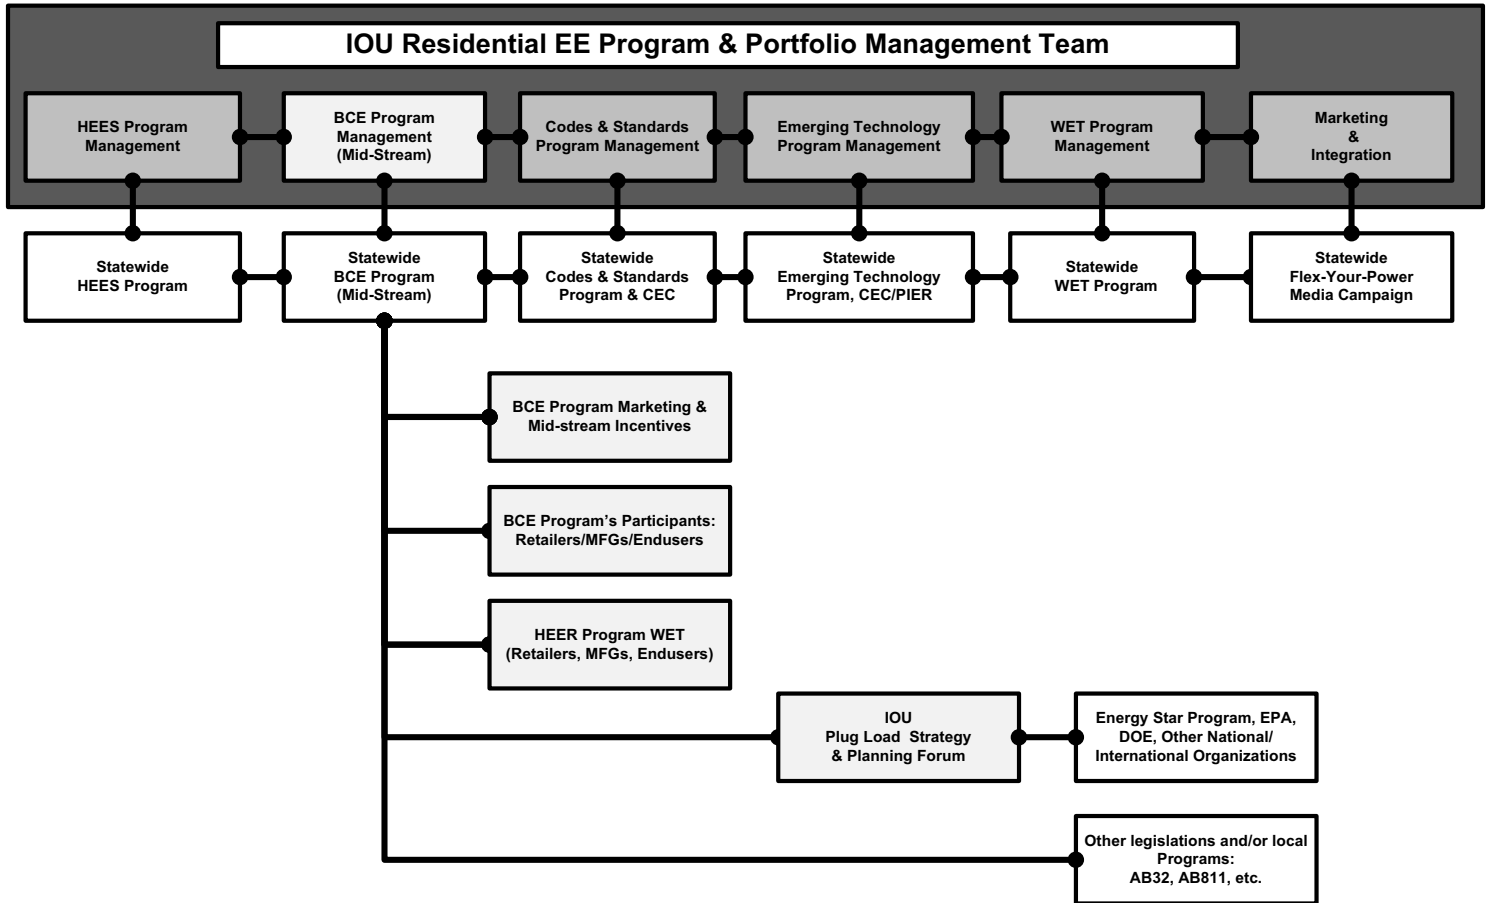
IOU Residential EE Program & Portfolio Management Team

HEES Program Management

BCE Program Management (Mid-Stream)

Codes & Standards Program Management

Emerging Technology Program Management

WET Program Management

Marketing & Integration

Statewide HEES Program

Statewide BCE Program (Mid-Stream)

Statewide Codes & Standards Program & CEC

Statewide Emerging Technology Program, CEC/PIER

Statewide WET Program

Statewide Flex-Your-Power Media Campaign

BCE Program Marketing & Mid-stream Incentives

BCE Program's Participants: Retailers/MFGs/Endusers

HEER Program WET (Retailers, MFGs, Endusers)

IOU Plug Load Strategy & Planning Forum

Energy Star Program, EPA, DOE, Other National/ International Organizations

Other legislations and/or local Programs: AB32, AB811, etc.